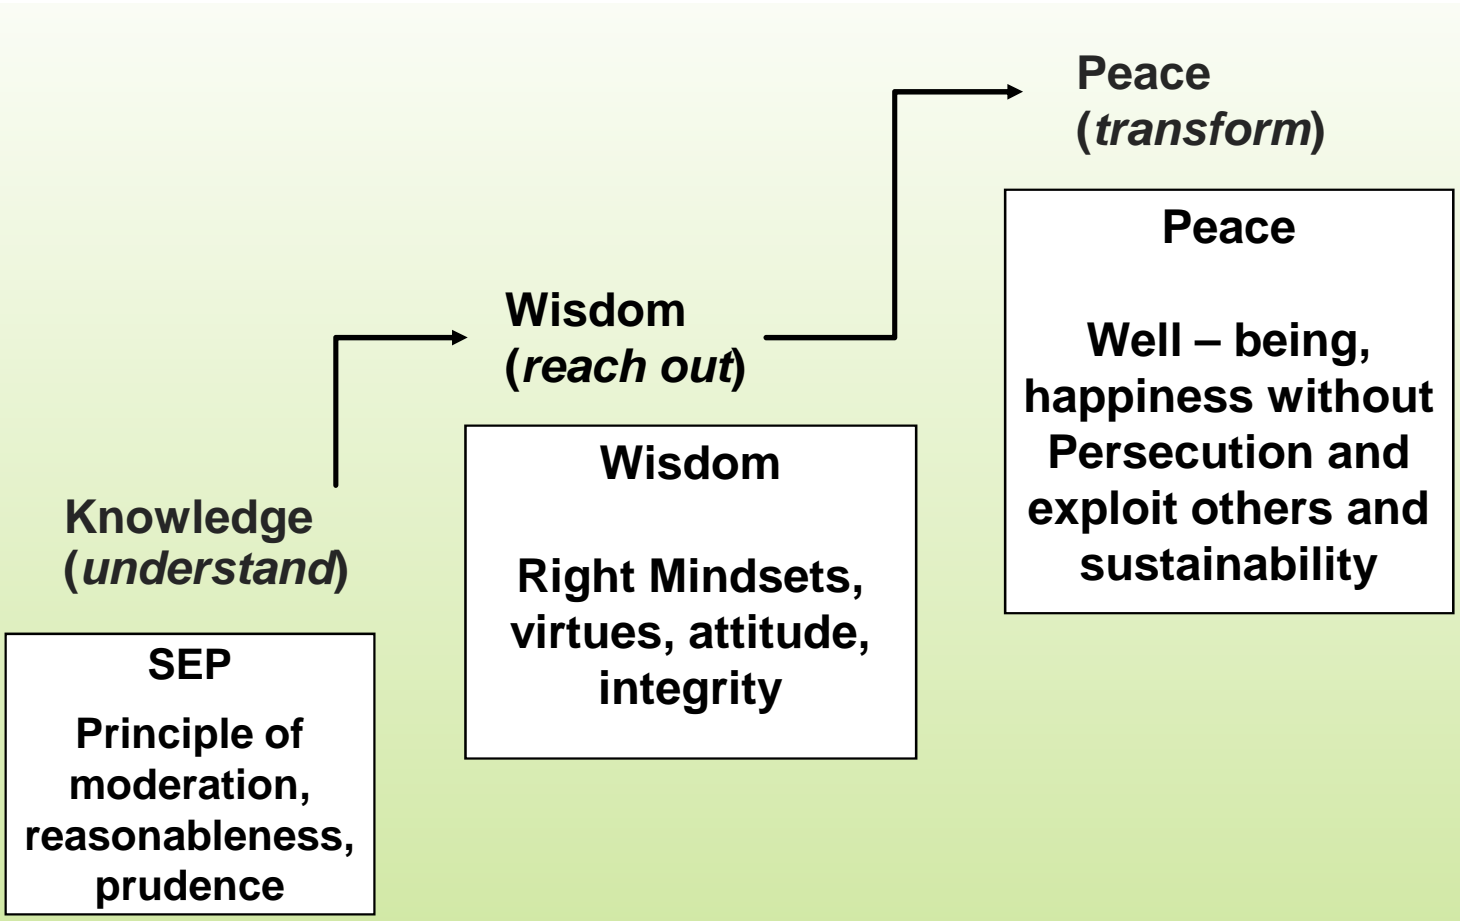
Peace
(*transform*)

Peace

Well – being, happiness without Persecution and exploit others and sustainability

Wisdom
(*reach out*)

Wisdom

Right Mindsets, virtues, attitude, integrity

Knowledge
(*understand*)

SEP

Principle of moderation, reasonableness, prudence